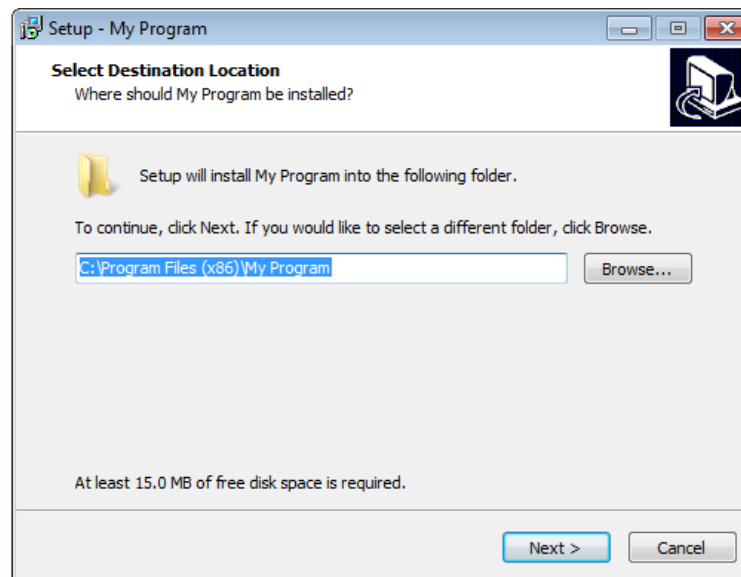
Setup - My Program

Select Destination Location
Where should My Program be installed?

Setup will install My Program into the following folder.

To continue, click Next. If you would like to select a different folder, click Browse.

C:\Program Files (x86)\My Program

Browse...

At least 15.0 MB of free disk space is required.

Next >

Cancel